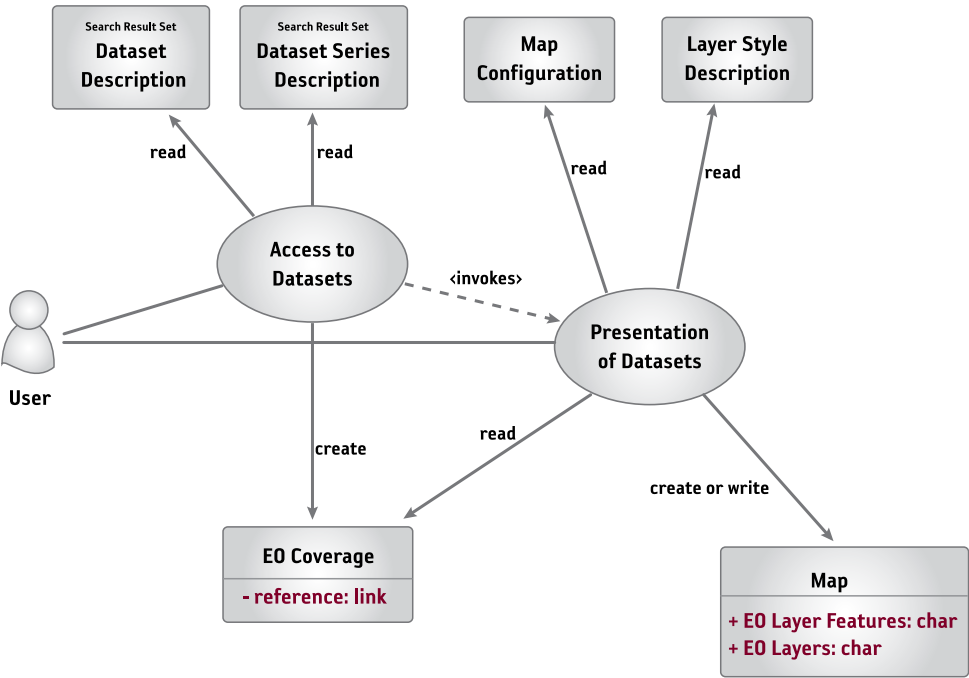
Search Result Set
Dataset Description

Search Result Set
Dataset Series Description

Map Configuration

Layer Style Description

read

read

read

read

Access to Datasets

‹invokes›

Presentation of Datasets

User

create

read

create or write

EO Coverage
- reference: link

Map
+ EO Layer Features: char
+ EO Layers: char